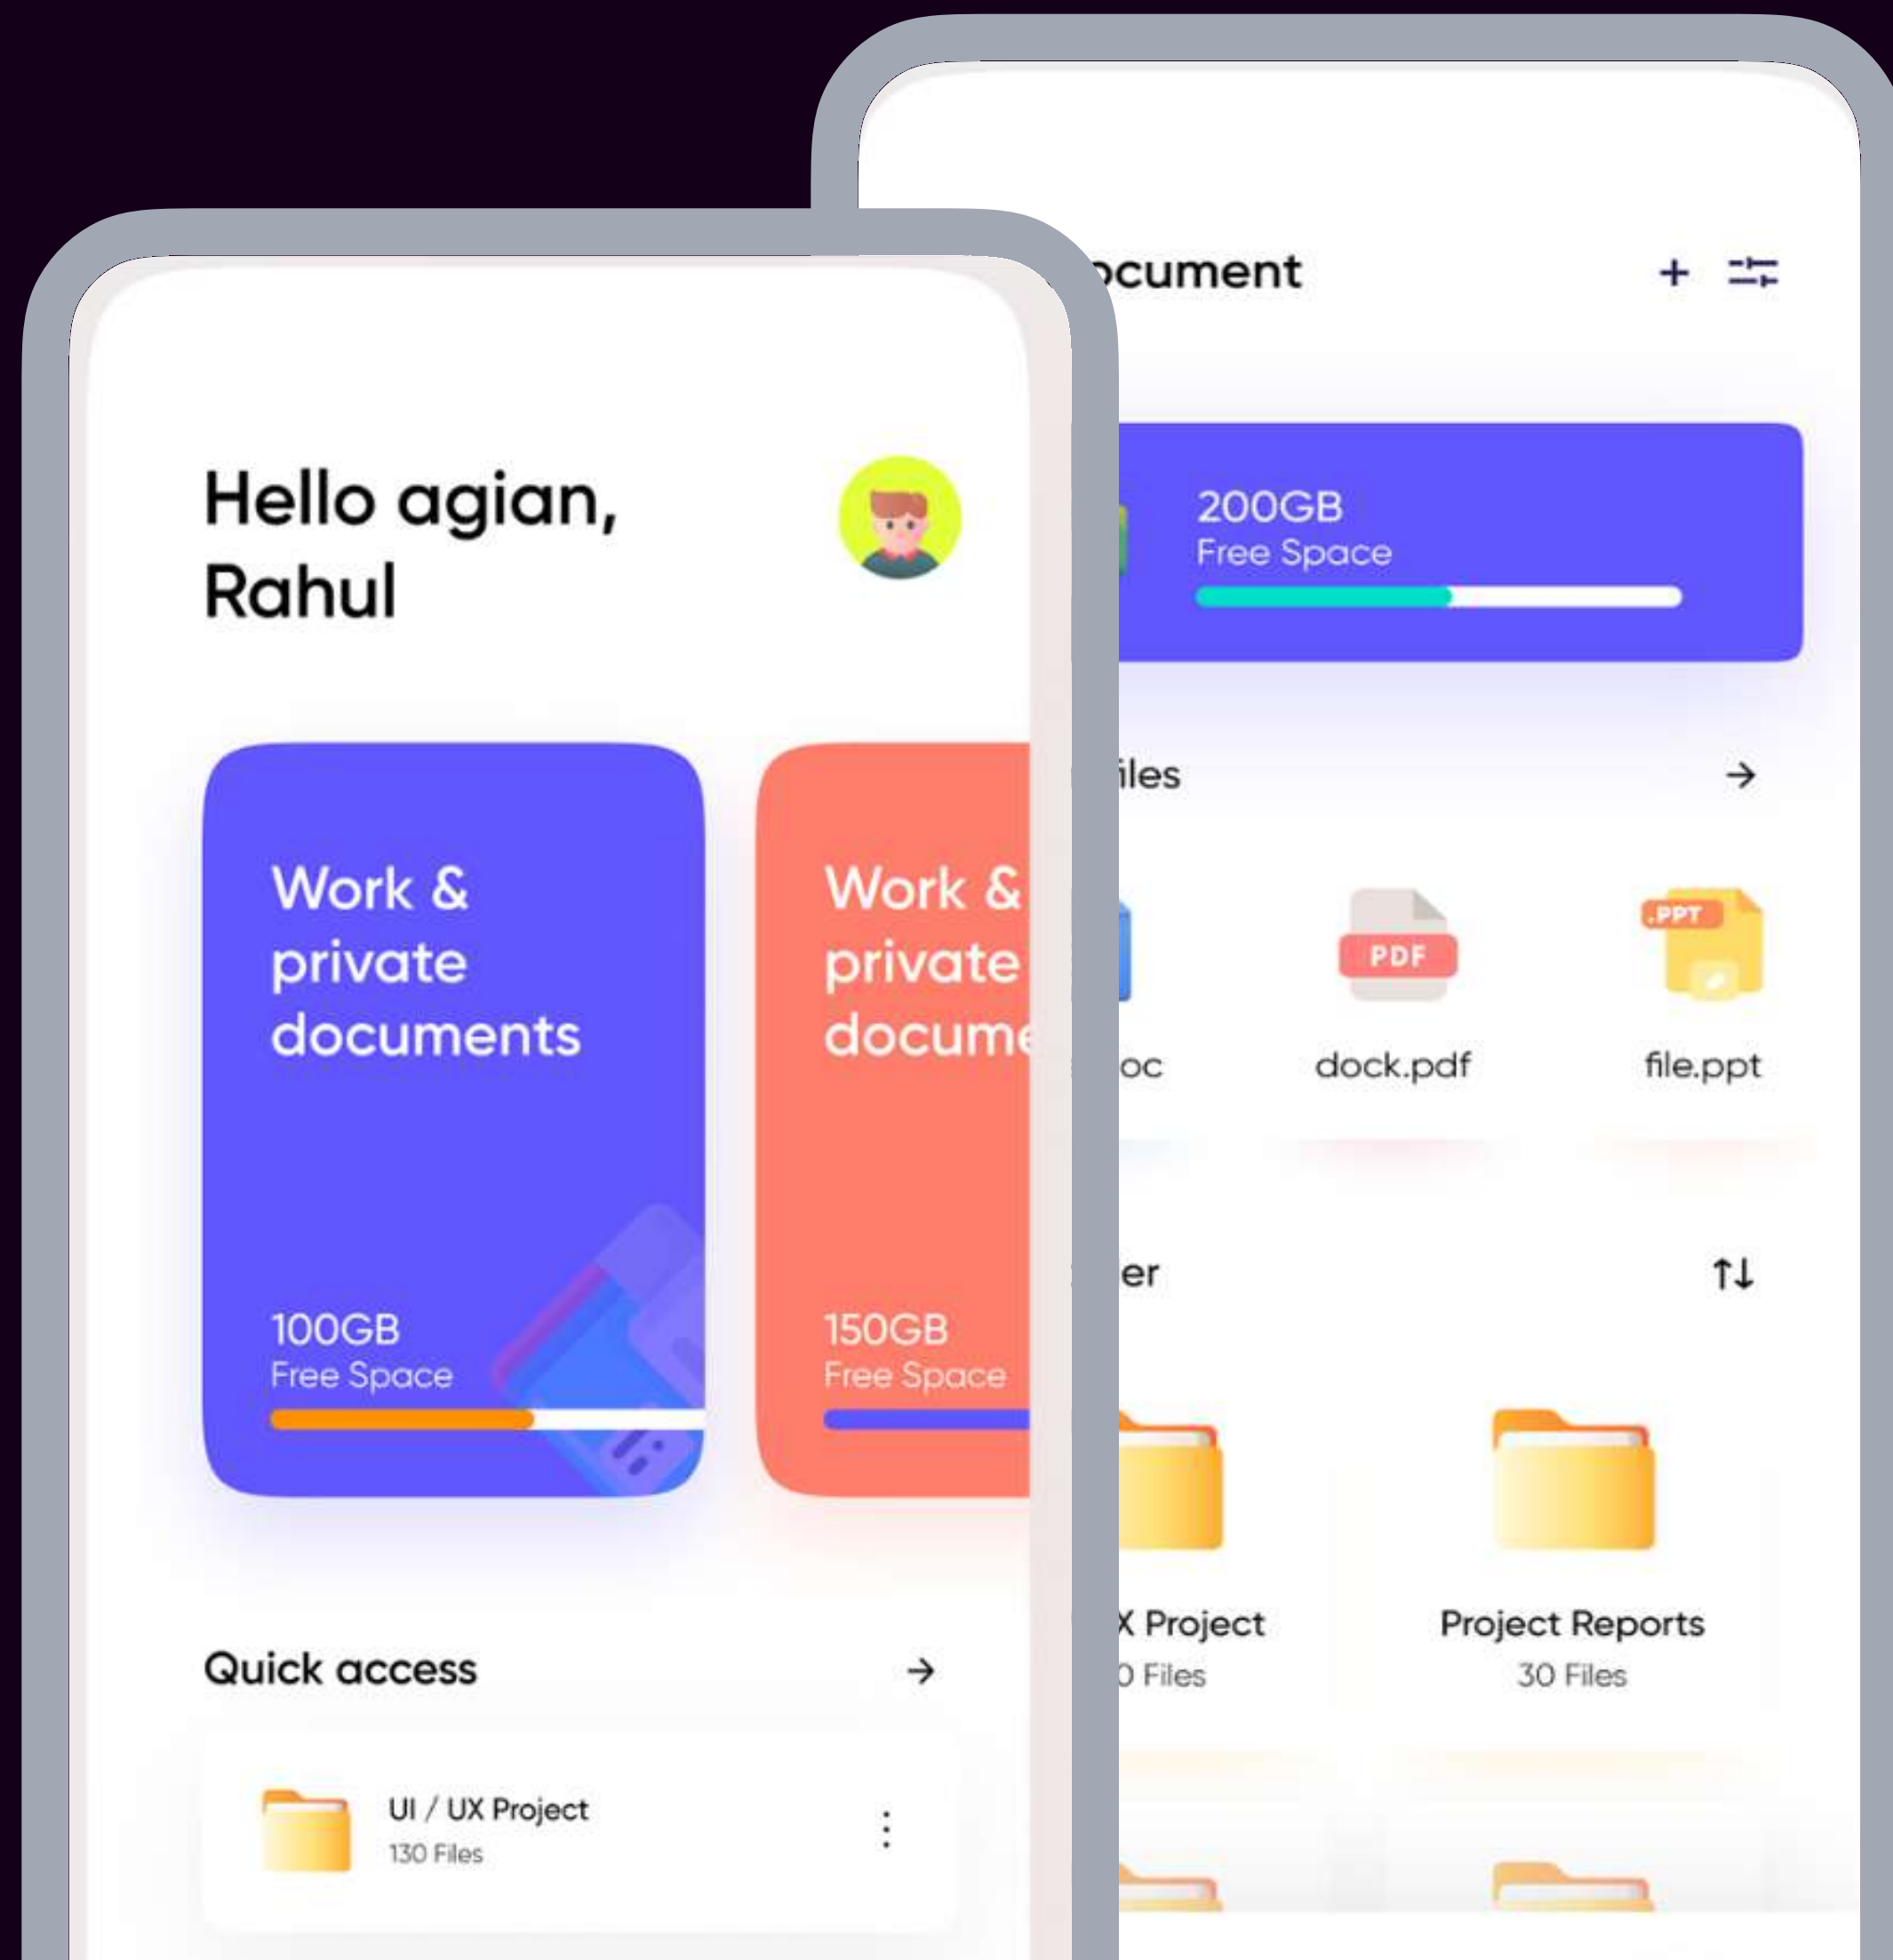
Hello agian, Rahul

Work & private documents

100GB
Free Space

Work & private docume

150GB
Free Space

Quick access →

UI / UX Project
130 Files

ocument + 

200GB
Free Space

iles →

oc

PDF
dock.pdf

.PPT
file.ppt

er ↑↓

X Project
0 Files

Project Reports
30 Files